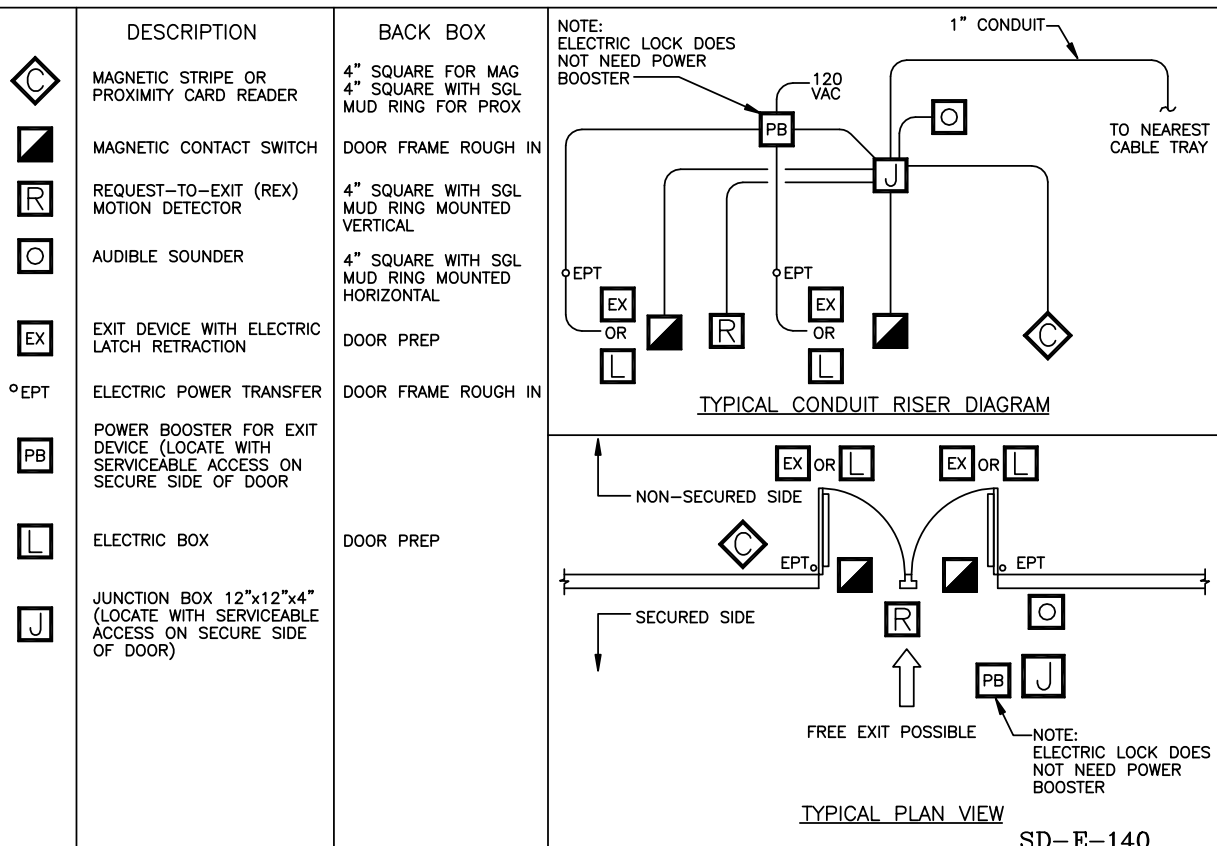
| | DESCRIPTION | BACK BOX |
|---|---|---|
| C | MAGNETIC STRIPE OR PROXIMITY CARD READER | 4" SQUARE FOR MAG 4" SQUARE WITH SGL MUD RING FOR PROX |
| | MAGNETIC CONTACT SWITCH | DOOR FRAME ROUGH IN |
| R | REQUEST-TO-EXIT (REX) MOTION DETECTOR | 4" SQUARE WITH SGL MUD RING MOUNTED VERTICAL |
| O | AUDIBLE SOUNDER | 4" SQUARE WITH SGL MUD RING MOUNTED HORIZONTAL |
| EX | EXIT DEVICE WITH ELECTRIC LATCH RETRACTION | DOOR PREP |
| EPT | ELECTRIC POWER TRANSFER | DOOR FRAME ROUGH IN |
| PB | POWER BOOSTER FOR EXIT DEVICE (LOCATE WITH SERVICEABLE ACCESS ON SECURE SIDE OF DOOR | |
| L | ELECTRIC BOX | DOOR PREP |
| J | JUNCTION BOX 12"x12"x4" (LOCATE WITH SERVICEABLE ACCESS ON SECURE SIDE OF DOOR) | |

NOTE:
ELECTRIC LOCK DOES NOT NEED POWER BOOSTER

1" CONDUIT

120 VAC

PB

J

O

TO NEAREST CABLE TRAY

EPT

EX OR L

R

EPT

EX OR L

C

TYPICAL CONDUIT RISER DIAGRAM

EX OR L

EX OR L

NON-SECURED SIDE

C

EPT

EPT

SECURED SIDE

R

O

PB

J

FREE EXIT POSSIBLE

NOTE:
ELECTRIC LOCK DOES NOT NEED POWER BOOSTER

TYPICAL PLAN VIEW

SD-E-140